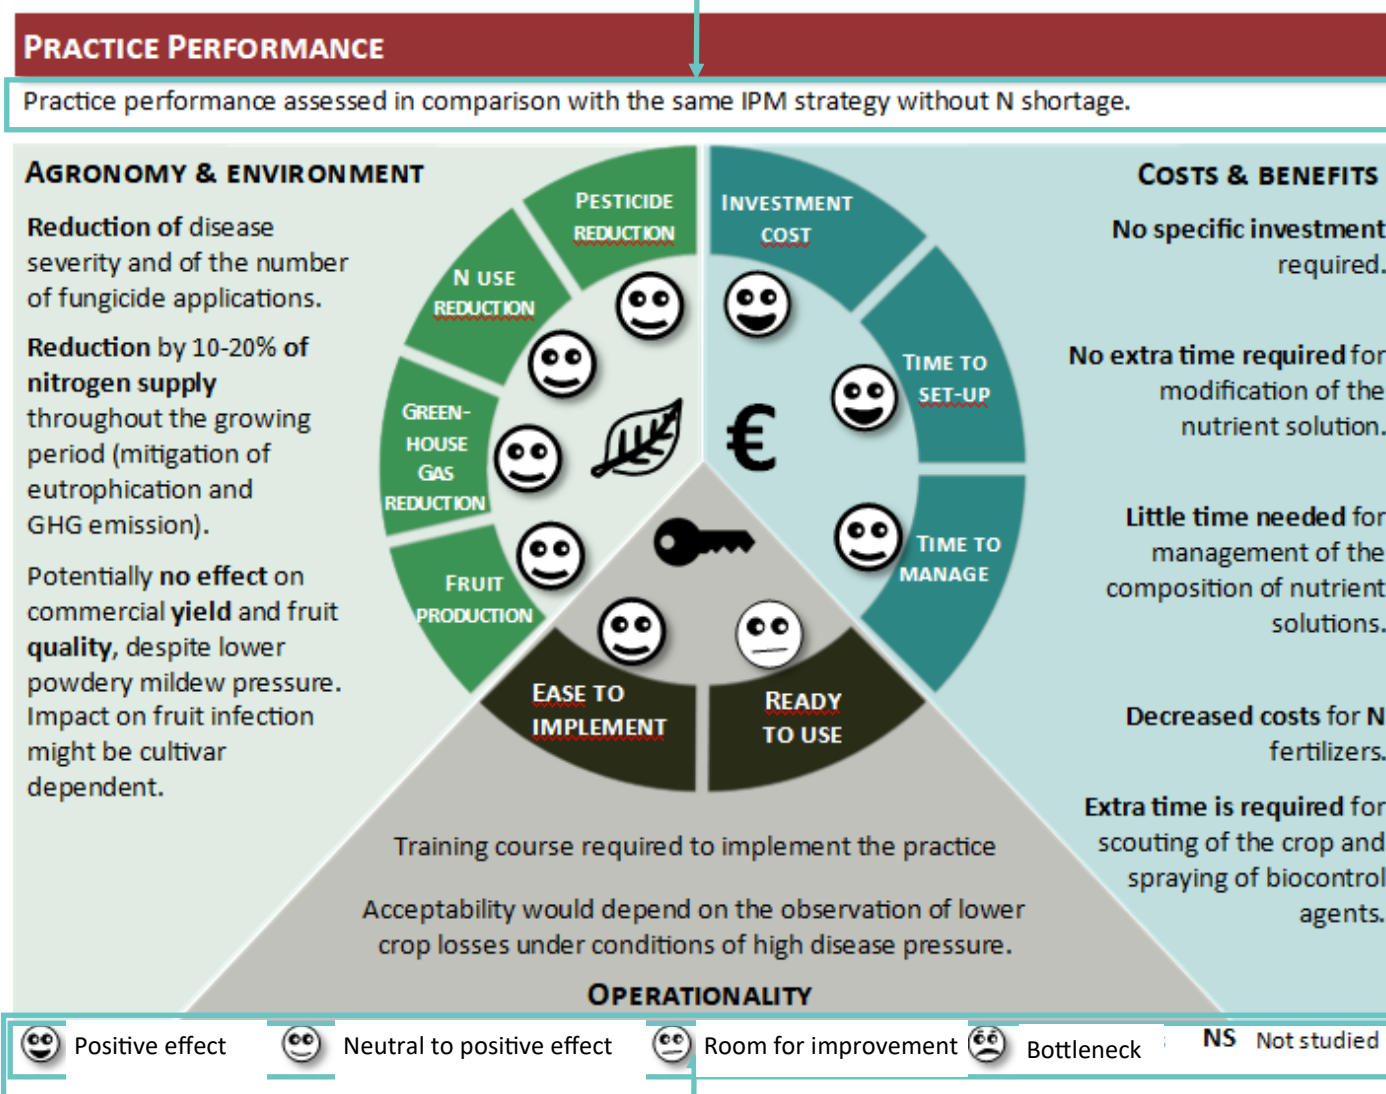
PRACTICE PERFORMANCE

Practice performance assessed in comparison with the same IPM strategy without N shortage.

AGRONOMY & ENVIRONMENT

Reduction of disease severity and of the number of fungicide applications.

Reduction by 10-20% of nitrogen supply throughout the growing period (mitigation of eutrophication and GHG emission).

Potentially no effect on commercial yield and fruit quality, despite lower powdery mildew pressure. Impact on fruit infection might be cultivar dependent.

PESTICIDE REDUCTION

N USE REDUCTION

GREEN-HOUSE GAS REDUCTION

FRUIT PRODUCTION

INVESTMENT COST

TIME TO SET-UP

TIME TO MANAGE

EASE TO IMPLEMENT

READY TO USE

€

COSTS & BENEFITS

No specific investment required.

No extra time required for modification of the nutrient solution.

Little time needed for management of the composition of nutrient solutions.

Decreased costs for N fertilizers.

Extra time is required for scouting of the crop and spraying of biocontrol agents.

Training course required to implement the practice

Acceptability would depend on the observation of lower crop losses under conditions of high disease pressure.

OPERATIONALITY

Positive effect

Neutral to positive effect

Room for improvement

Bottleneck

NS Not studied